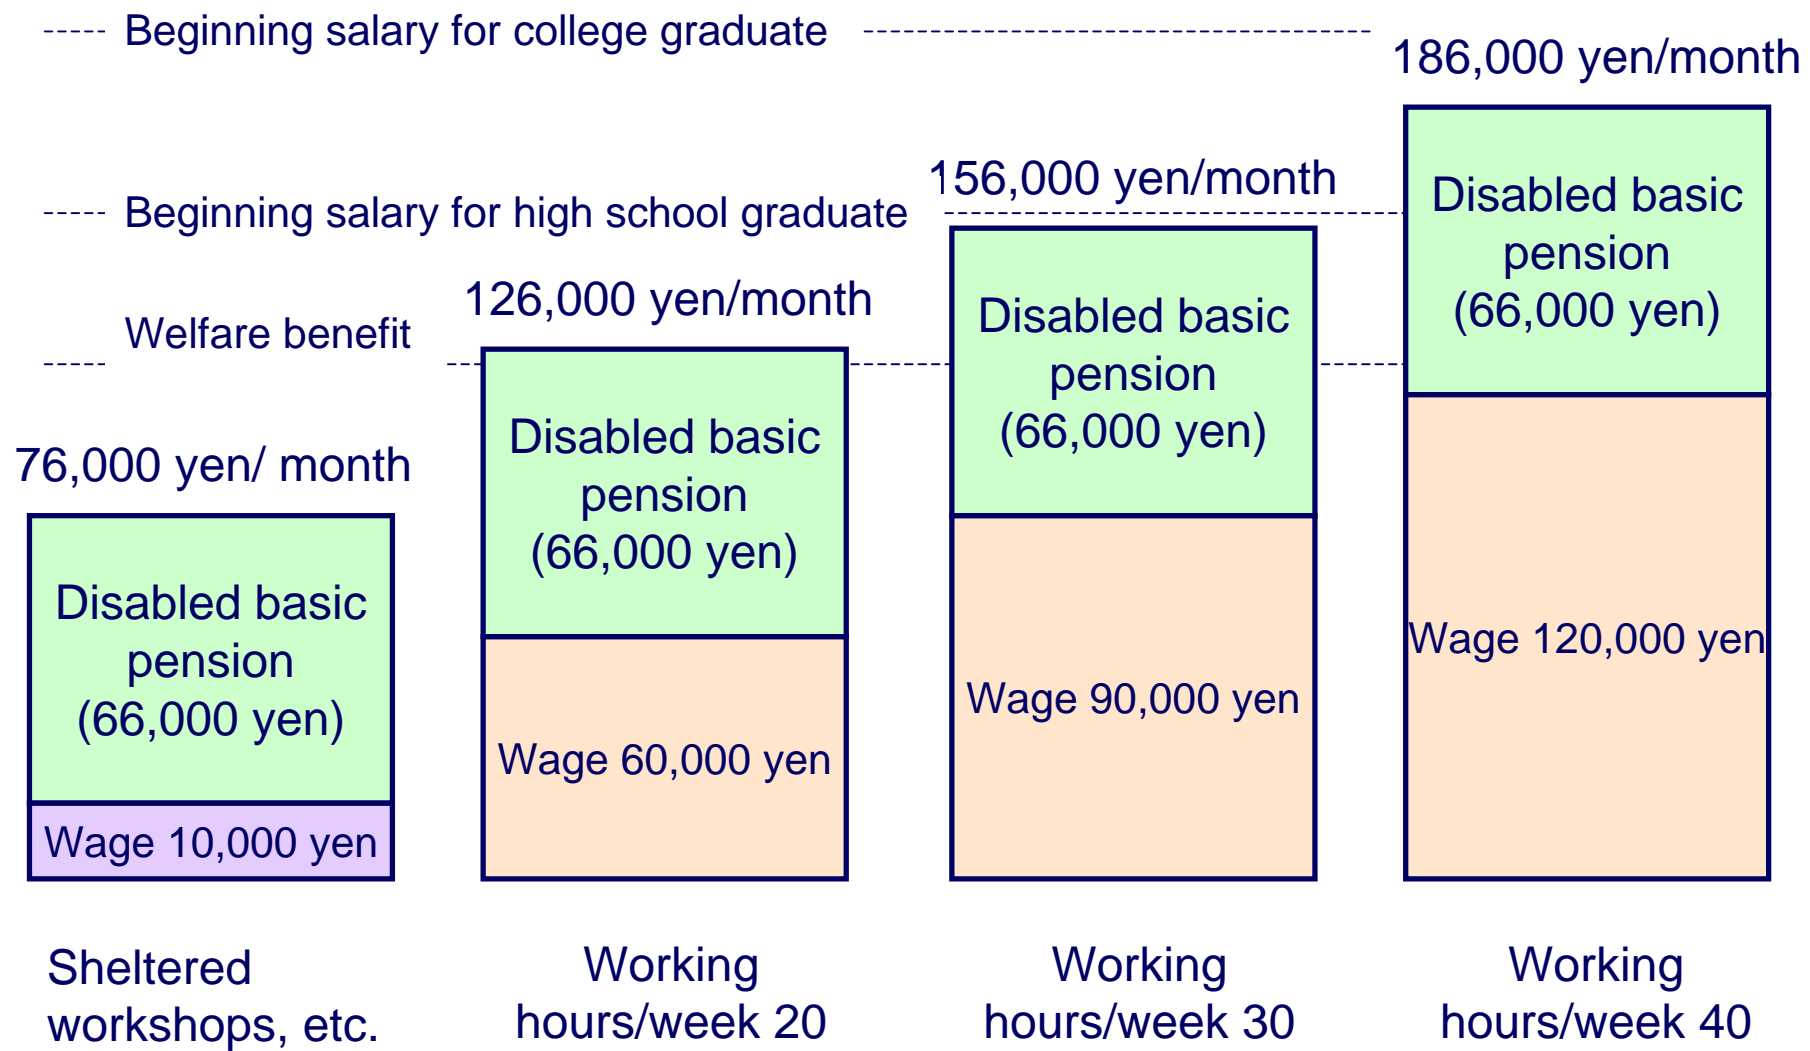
Beginning salary for college graduate

Beginning salary for high school graduate

Welfare benefit

76,000 yen/ month

Disabled basic pension (66,000 yen)

Wage 10,000 yen

126,000 yen/month

Disabled basic pension (66,000 yen)

Wage 60,000 yen

156,000 yen/month

Disabled basic pension (66,000 yen)

Wage 90,000 yen

186,000 yen/month

Disabled basic pension (66,000 yen)

Wage 120,000 yen

Sheltered workshops, etc.

Working hours/week 20

Working hours/week 30

Working hours/week 40